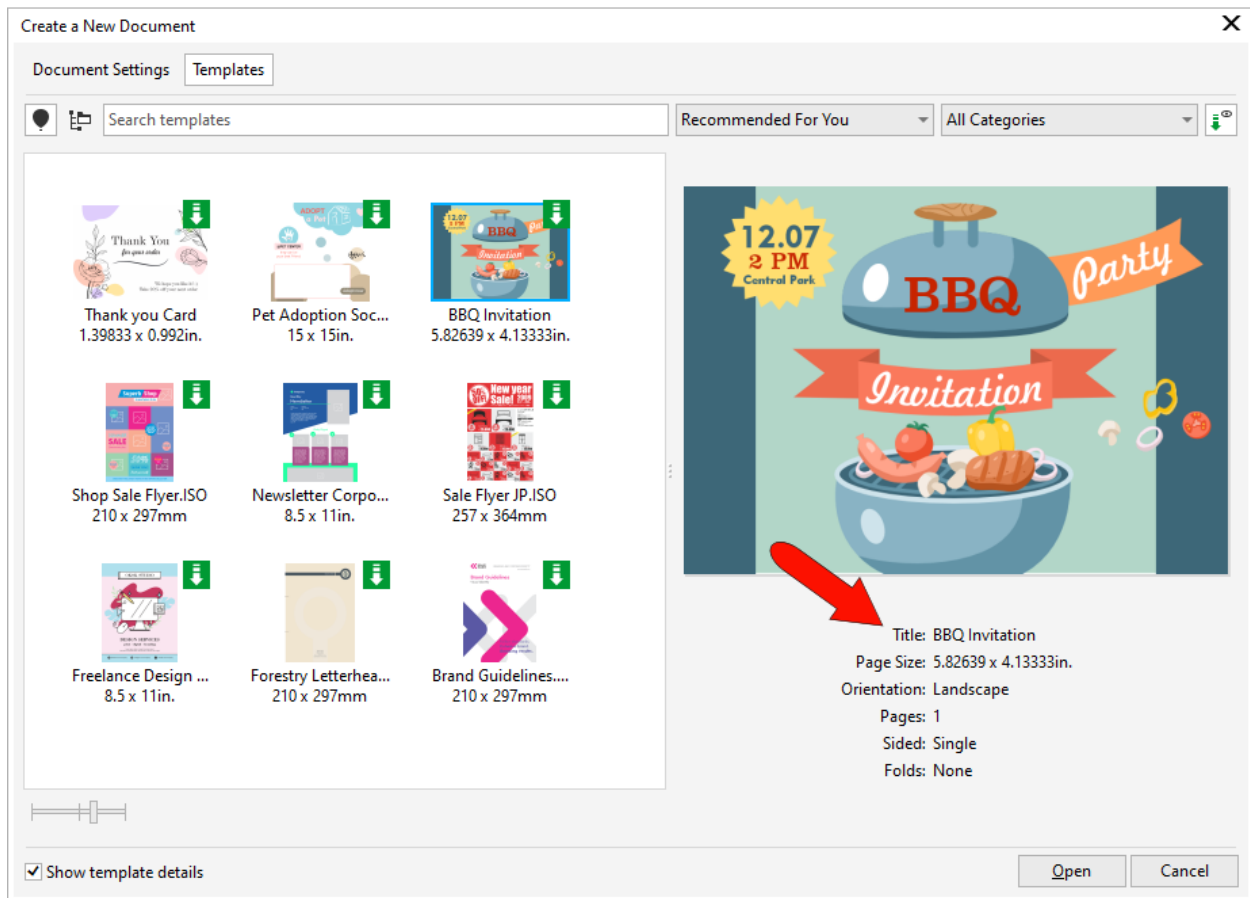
Create a New Document

Document Settings
Templates

Search templates
Recommended For You
All Categories

Thank You
Thank you Card
1.39833 x 0.992in.

Pet Adoption Soc...
15 x 15in.

BBQ Invitation
5.82639 x 4.13333in.

Shop Sale Flyer.ISO
210 x 297mm

Newsletter Corpo...
8.5 x 11in.

Sale Flyer JP.ISO
257 x 364mm

Freelance Design ...
8.5 x 11in.

Forestry Letterhea...
210 x 297mm

Brand Guidelines....
210 x 297mm

12.07
2 PM
Central Park
BBQ
Party
Invitation

Title: BBQ Invitation
Page Size: 5.82639 x 4.13333in.
Orientation: Landscape
Pages: 1
Sided: Single
Folds: None

Show template details
Open
Cancel